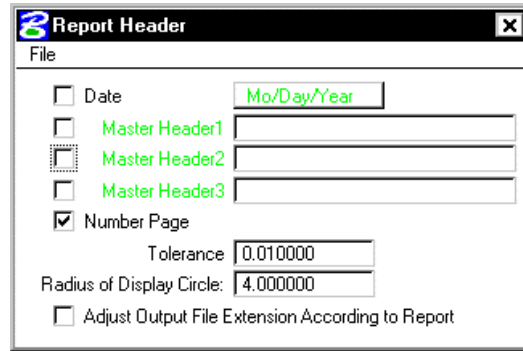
Report Header

File

Date Mo/Day/Year

Master Header1

Master Header2

Master Header3

Number Page

Tolerance 0.010000

Radius of Display Circle: 4.000000

Adjust Output File Extension According to Report